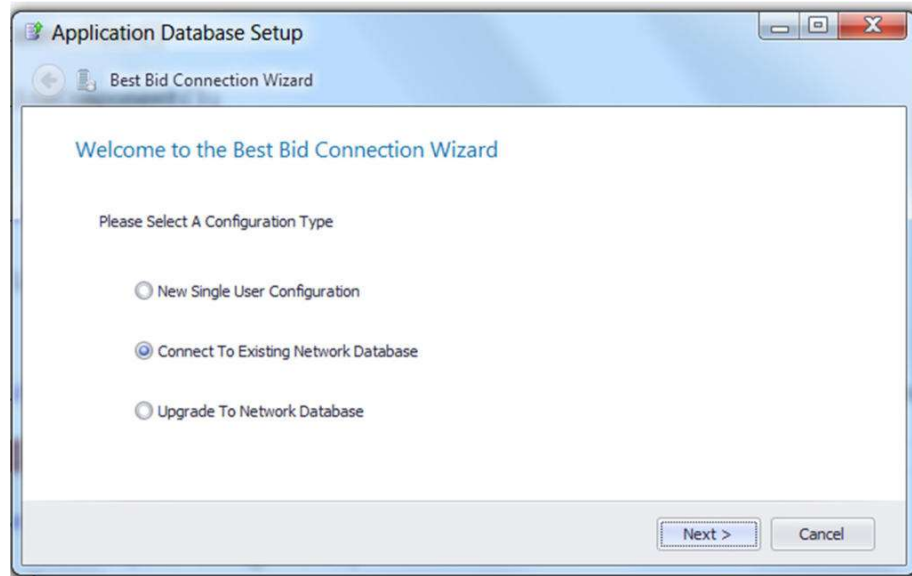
Application Database Setup

Best Bid Connection Wizard

Welcome to the Best Bid Connection Wizard

Please Select A Configuration Type

New Single User Configuration

Connect To Existing Network Database

Upgrade To Network Database

Next >

Cancel